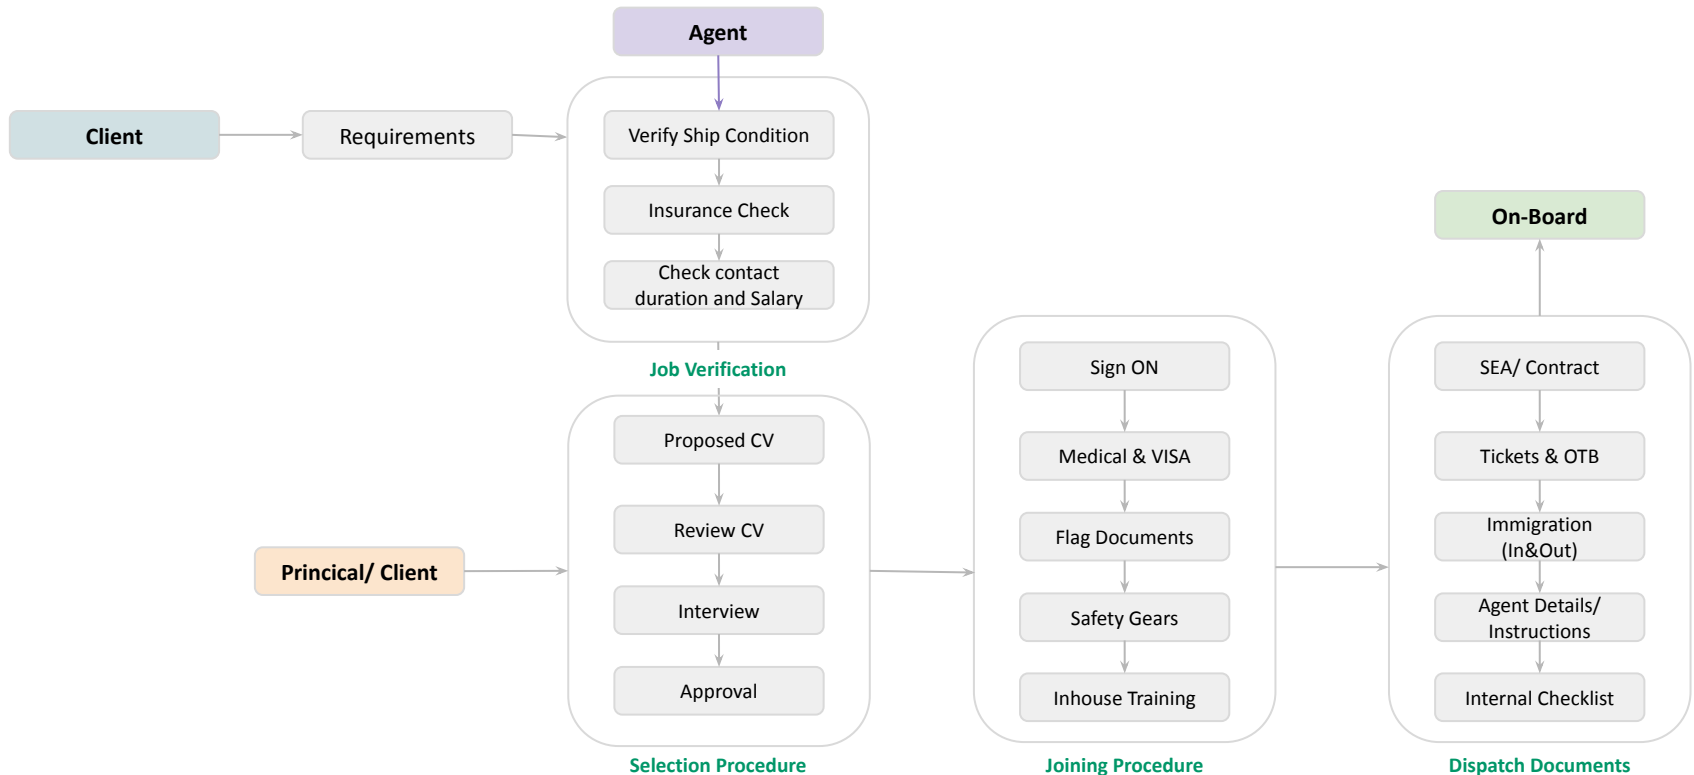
Agent

Client

Requirements

Verify Ship Condition

Insurance Check

Check contact duration and Salary

Job Verification

On-Board

Sign ON

Medical & VISA

Flag Documents

Safety Gears

Inhouse Training

SEA/ Contract

Tickets & OTB

Immigration (In&Out)

Agent Details/ Instructions

Internal Checklist

Principal/ Client

Proposed CV

Review CV

Interview

Approval

Selection Procedure

Joining Procedure

Dispatch Documents